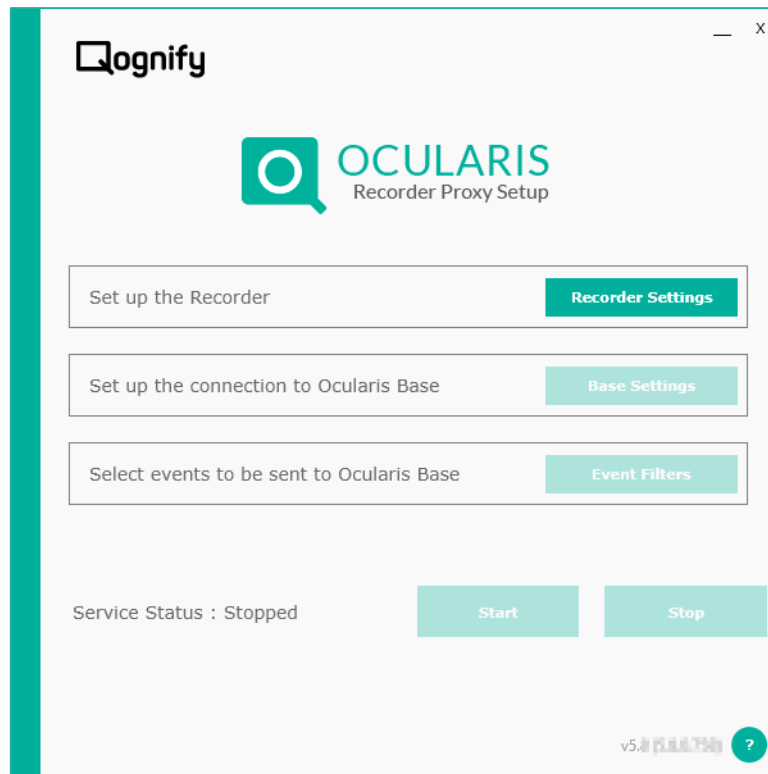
_ X

Qognify

OCULARIS
Recorder Proxy Setup

Set up the Recorder
Recorder Settings

Set up the connection to Ocularis Base
Base Settings

Select events to be sent to Ocularis Base
Event Filters

Service Status : Stopped
Start
Stop

v5.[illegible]
?